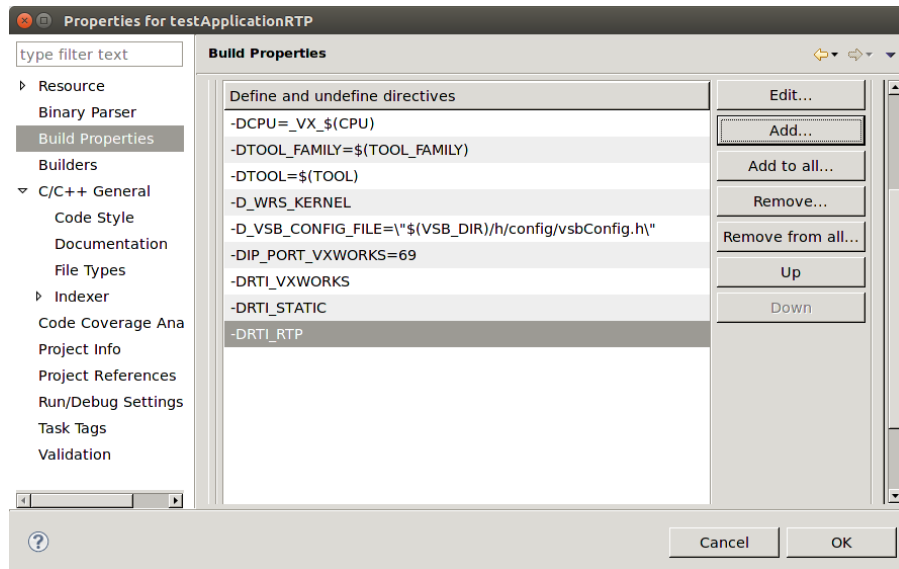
Properties for testApplicationRTP

type filter text

Resource
Binary Parser
Build Properties
Builders
C/C++ General
Code Style
Documentation
File Types
Indexer
Code Coverage Ana
Project Info
Project References
Run/Debug Settings
Task Tags
Validation

Build Properties

| Define and undefine directives |
|---|
| -DCPU=_VX_$(CPU) |
| -DTOOL_FAMILY=$(TOOL_FAMILY) |
| -DTOOL=$(TOOL) |
| -D_WRS_KERNEL |
| -D_VSB_CONFIG_FILE=\"$(VSB_DIR)/h/config/vsbConfig.h\" |
| -DIP_PORT_VXWORKS=69 |
| -DRTI_VXWORKS |
| -DRTI_STATIC |
| -DRTI_RTP |

Edit...
Add...
Add to all...
Remove...
Remove from all...
Up
Down

Cancel
OK